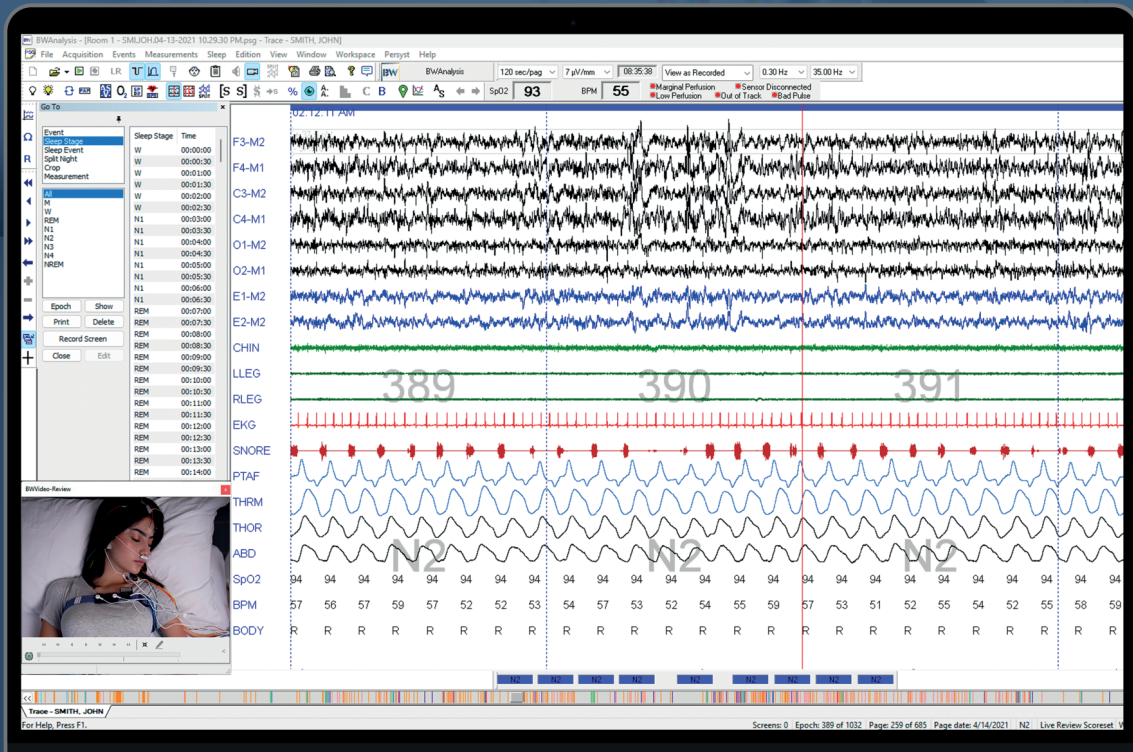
BWAnalysis - [Room 1 - SMIJOH.04-13-2021 10.29.30 PM.psg - Trace - SMITH, JOHN]

File Acquisition Events Measurements Sleep Edition View Window Workspace Persyst Help

LR BWAnalysis 120 sec/pag 7 µV/mm 08:35:38 View as Recorded 0.30 Hz 35.00 Hz

SpO2 93 BPM 55 Marginal Perfusion Low Perfusion Sensor Disconnected Out of Track Bad Pulse

Go To

Event
Sleep Stage
Sleep Event
Split Night
Crop
Measurement

All
M
W
REM
N1
N2
N3
N4
NREM

Epoch Show
Print Delete
Record Screen
Close Edit

| Sleep Stage | Time |
|---|---|
| W | 00:00:00 |
| W | 00:00:30 |
| W | 00:01:00 |
| W | 00:01:30 |
| W | 00:02:00 |
| W | 00:02:30 |
| N1 | 00:03:00 |
| N1 | 00:03:30 |
| N1 | 00:04:00 |
| N1 | 00:04:30 |
| N1 | 00:05:00 |
| N1 | 00:05:30 |
| N1 | 00:06:00 |
| N1 | 00:06:30 |
| REM | 00:07:00 |
| REM | 00:07:30 |
| REM | 00:08:00 |
| REM | 00:08:30 |
| REM | 00:09:00 |
| REM | 00:09:30 |
| REM | 00:10:00 |
| REM | 00:10:30 |
| REM | 00:11:00 |
| REM | 00:11:30 |
| REM | 00:12:00 |
| REM | 00:12:30 |
| REM | 00:13:00 |
| REM | 00:13:30 |
| REM | 00:14:00 |

BWVideo-Review

02:12:11 AM

F3-M2
F4-M1
C3-M2
C4-M1
O1-M2
O2-M1
E1-M2
E2-M2
CHIN
LLEG
RLEG
EKG
SNORE
PTAF
THRM
THOR
ABD
SpO2
BPM
BODY

389 390 391

N2 N2 N2

94 94 94 94 94 94 94 94 94 94 94 94 94 94 94 94 94 94 94 94 94 94 94 94 94

57 56 57 59 57 52 52 53 54 57 53 52 54 55 59 57 53 51 52 55 54 52 55 58 59

R R R R R R R R R R R R R R R R R R R R R R R R R

N2 N2 N2 N2 N2 N2 N2 N2 N2

Trace - SMITH, JOHN

For Help, Press F1.

Screens: 0 Epoch: 389 of 1032 Page: 259 of 685 Page date: 4/14/2021 N2 Live Review Scoreset